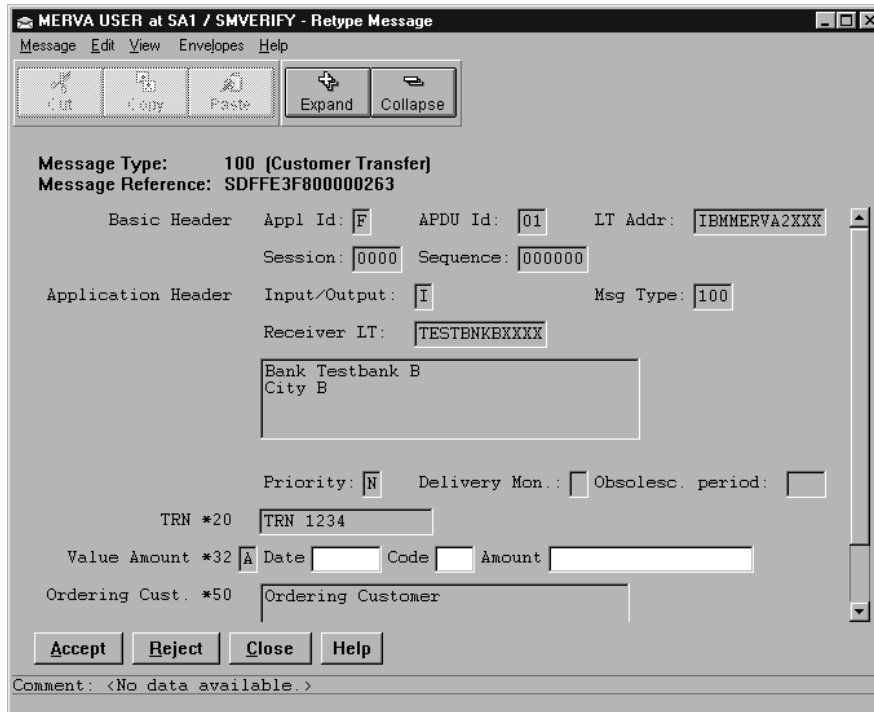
MERVA USER at SA1 / SMVERIFY - Retype Message

Message Edit View Envelopes Help

Cut Copy Paste Expand Collapse

Message Type: 100 (Customer Transfer)
Message Reference: SDFFE3F800000263

Basic Header Appl Id: F APDU Id: 01 LT Addr: IBMMERVA2XXX

Session: 0000 Sequence: 000000

Application Header Input/Output: I Msg Type: 100

Receiver LT: TESTBNKBXXXX

Bank Testbank B
City B

Priority: N Delivery Mon.: Obsolesc. period:

TRN *20 TRN 1234

Value Amount *32 A Date Code Amount

Ordering Cust. *50 Ordering Customer

Accept Reject Close Help

Comment: <No data available.>